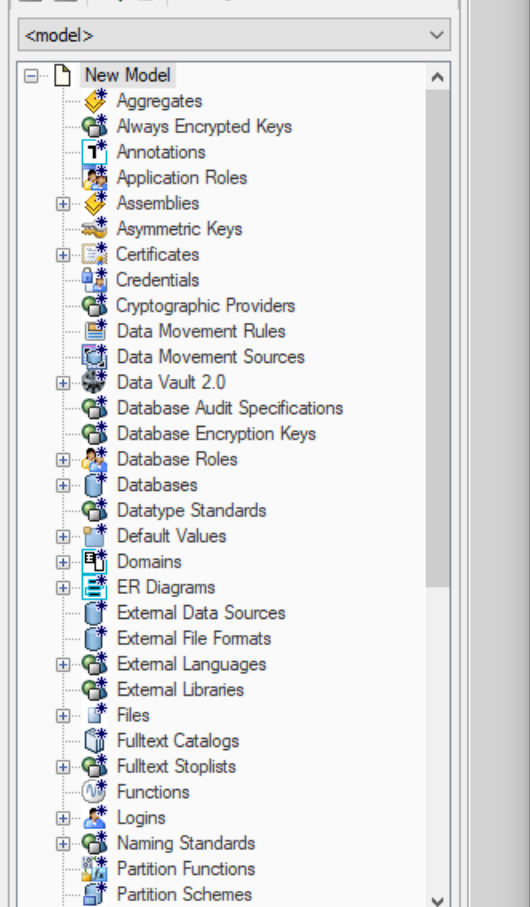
<model>

New Model
Aggregates
Always Encrypted Keys
Annotations
Application Roles
Assemblies
Asymmetric Keys
Certificates
Credentials
Cryptographic Providers
Data Movement Rules
Data Movement Sources
Data Vault 2.0
Database Audit Specifications
Database Encryption Keys
Database Roles
Databases
Datatype Standards
Default Values
Domains
ER Diagrams
External Data Sources
External File Formats
External Languages
External Libraries
Files
Fulltext Catalogs
Fulltext Stoplists
Functions
Logins
Naming Standards
Partition Functions
Partition Schemes